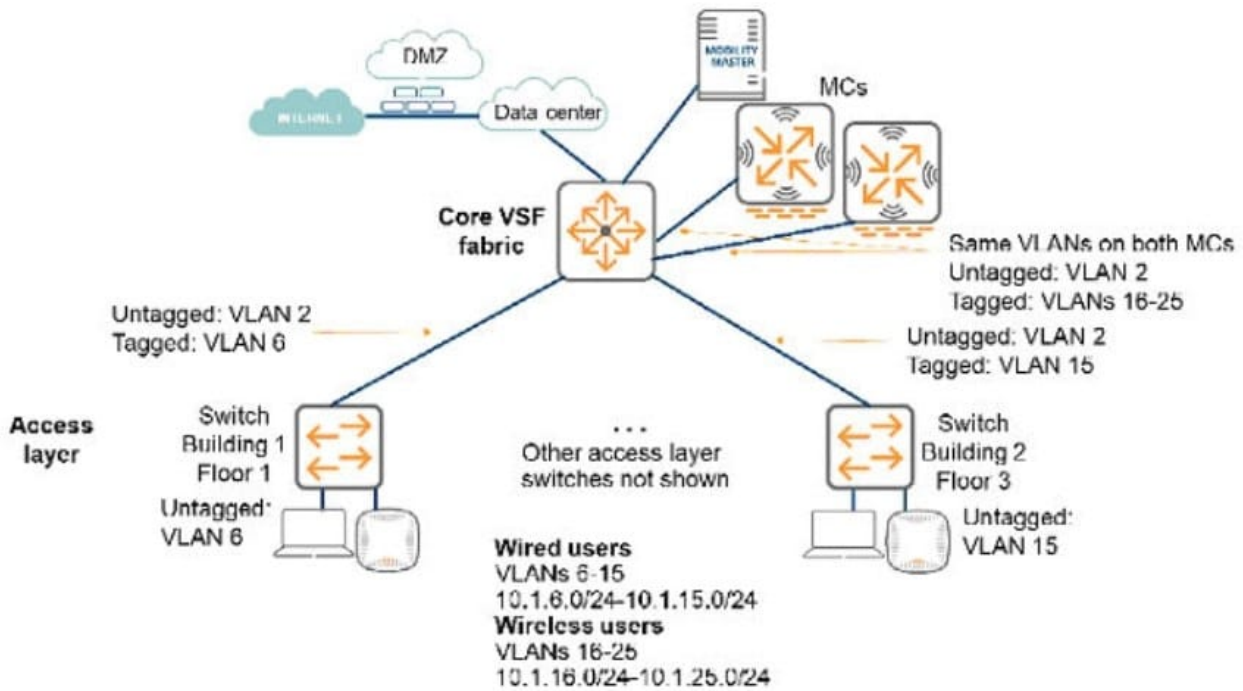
DMZ

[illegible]

Data center

MOBILITY MASTER

MCs

Core VSF fabric

Same VLANs on both MCs
Untagged: VLAN 2
Tagged: VLANs 16-25

Untagged: VLAN 2
Tagged: VLAN 6

Untagged: VLAN 2
Tagged: VLAN 15

Access layer

Switch Building 1 Floor 1

...
Other access layer switches not shown

Switch Building 2 Floor 3

Untagged: VLAN 6

Untagged: VLAN 15

Wired users
VLANs 6-15
10.1.6.0/24–10.1.15.0/24
Wireless users
VLANs 16-25
10.1.16.0/24–10.1.25.0/24